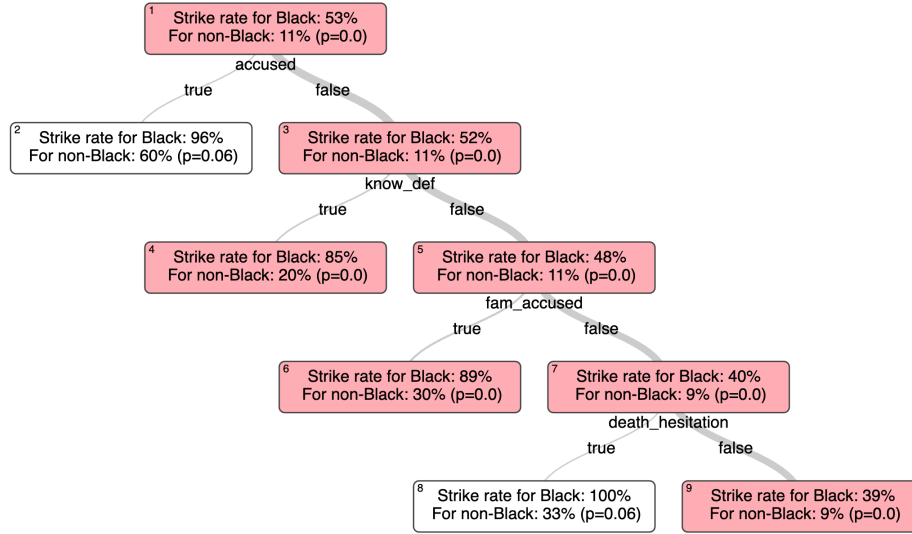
1
Strike rate for Black: 53%
For non-Black: 11% (p=0.0)

accused

true

false

2
Strike rate for Black: 96%
For non-Black: 60% (p=0.06)

3
Strike rate for Black: 52%
For non-Black: 11% (p=0.0)

know_def

true

false

4
Strike rate for Black: 85%
For non-Black: 20% (p=0.0)

5
Strike rate for Black: 48%
For non-Black: 11% (p=0.0)

fam_accused

true

false

6
Strike rate for Black: 89%
For non-Black: 30% (p=0.0)

7
Strike rate for Black: 40%
For non-Black: 9% (p=0.0)

death_hesitation

true

false

8
Strike rate for Black: 100%
For non-Black: 33% (p=0.06)

9
Strike rate for Black: 39%
For non-Black: 9% (p=0.0)